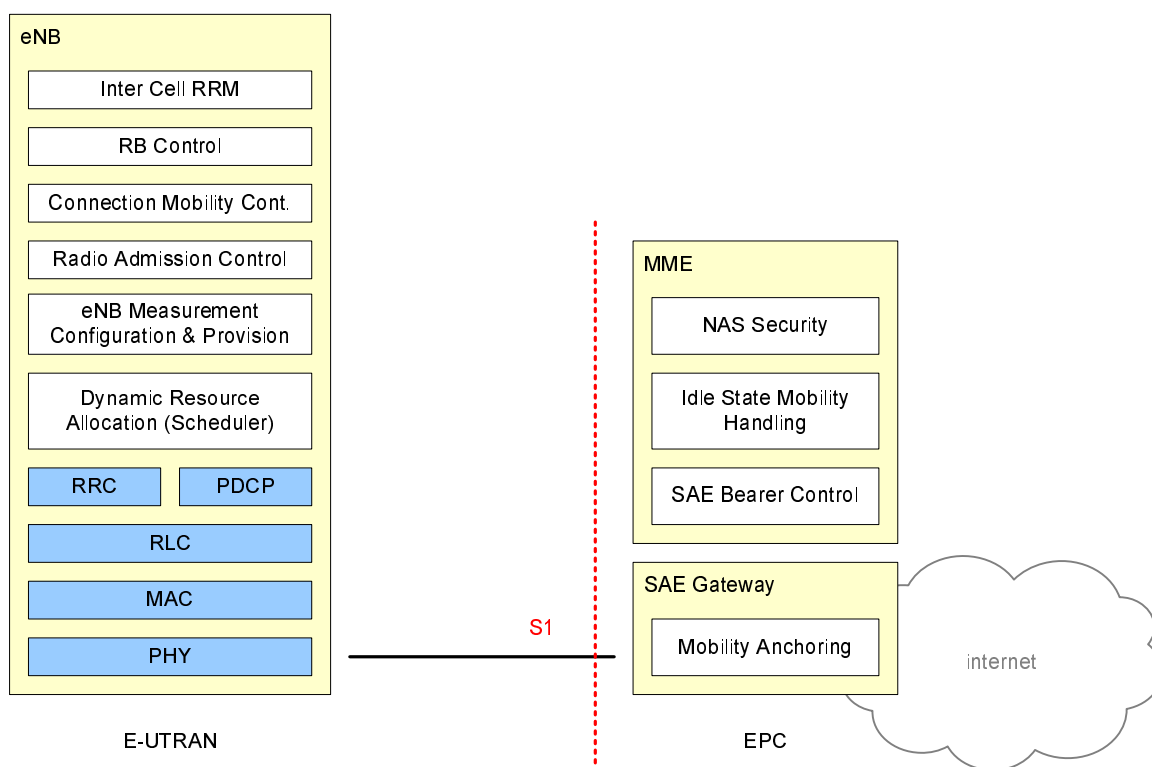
eNB

Inter Cell RRM

RB Control

Connection Mobility Cont.

Radio Admission Control

eNB Measurement Configuration & Provision

Dynamic Resource Allocation (Scheduler)

RRC

PDCP

RLC

MAC

PHY

S1

MME

NAS Security

Idle State Mobility Handling

SAE Bearer Control

SAE Gateway

Mobility Anchoring

internet

E-UTRAN

EPC